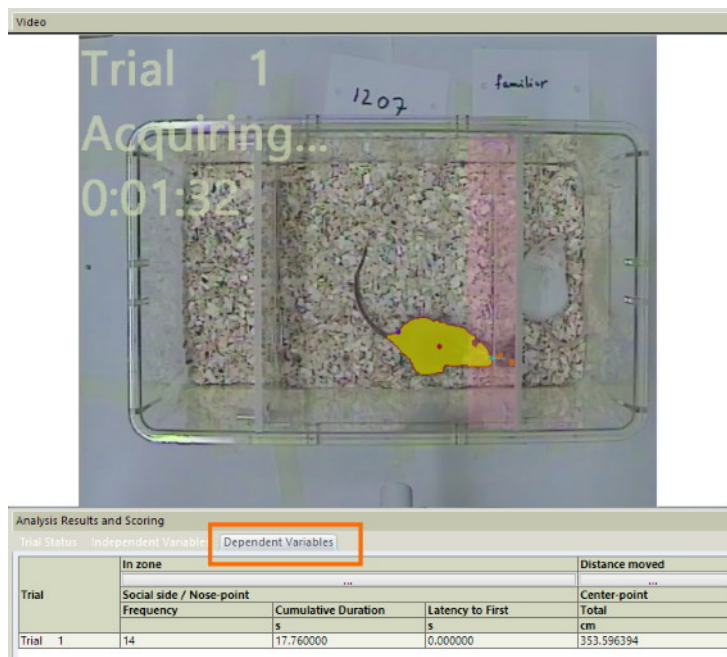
Video

Trial 1
Acquiring...
0:01:32

1207

familiar

Analysis Results and Scoring

Trial Status Independent Variables Dependent Variables

| Trial | In zone | | | Distance moved |
|---|---|---|---|---|
| | ... | | | ... |
| | Social side / Nose-point | | | Center-point |
| | Frequency | Cumulative Duration | Latency to First | Total |
| | | s | s | cm |
| Trial 1 | 14 | 17.760000 | 0.000000 | 353.596394 |